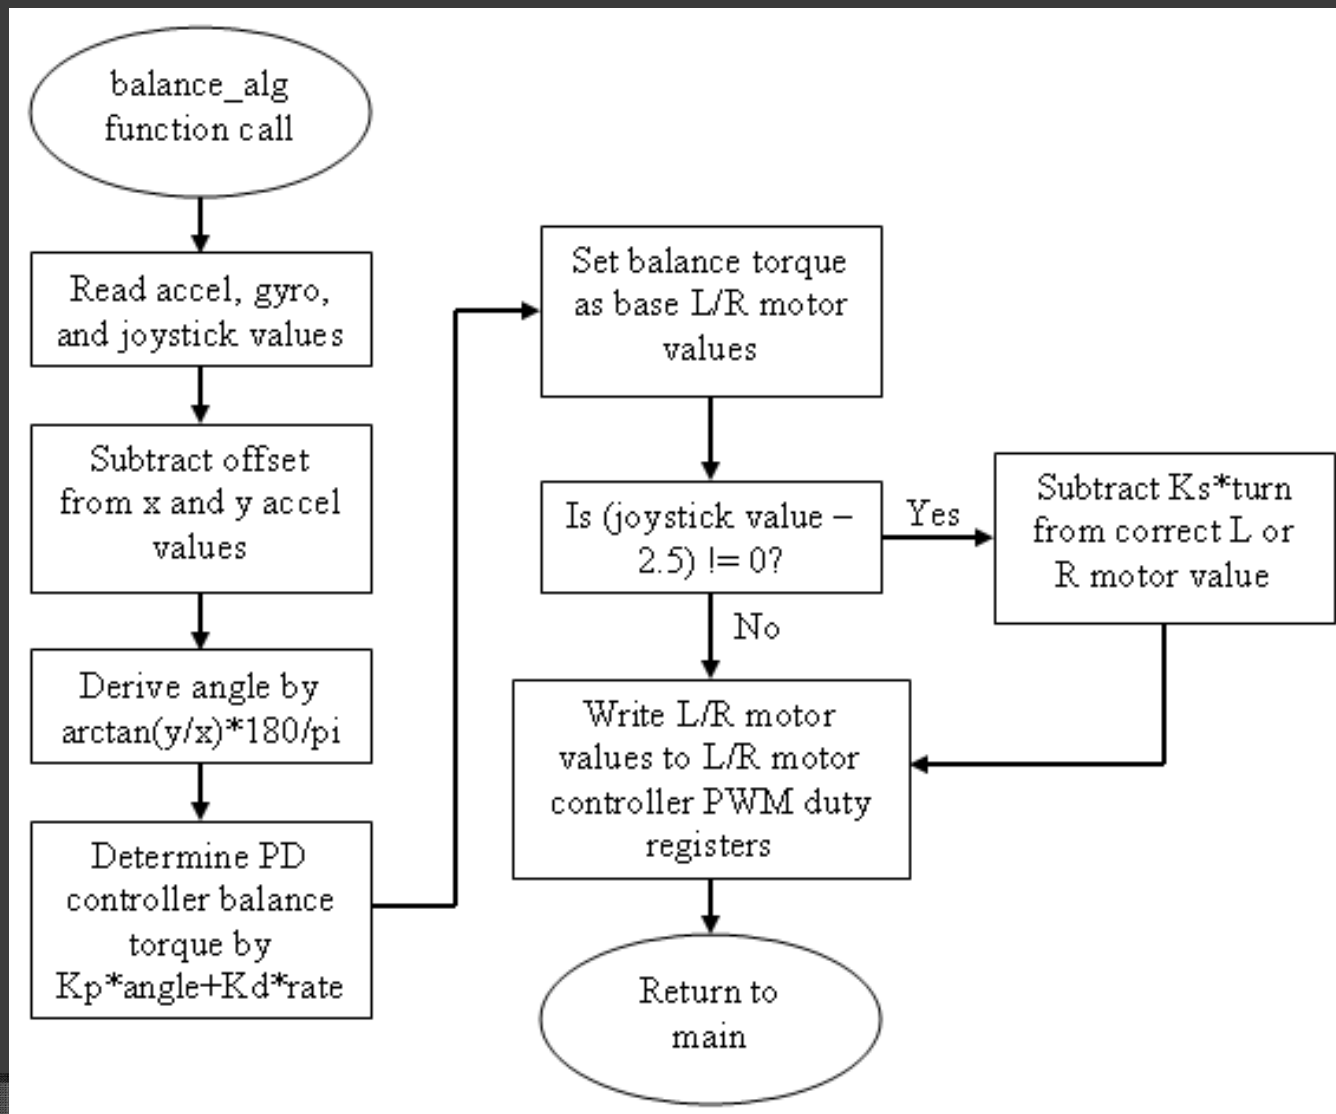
balance_alg function call

Read accel, gyro, and joystick values

Subtract offset from x and y accel values

Derive angle by arctan(y/x)*180/pi

Determine PD controller balance torque by Kp*angle+Kd*rate

Set balance torque as base L/R motor values

Is (joystick value – 2.5) != 0?

Yes

Subtract Ks*turn from correct L or R motor value

No

Write L/R motor values to L/R motor controller PWM duty registers

Return to main